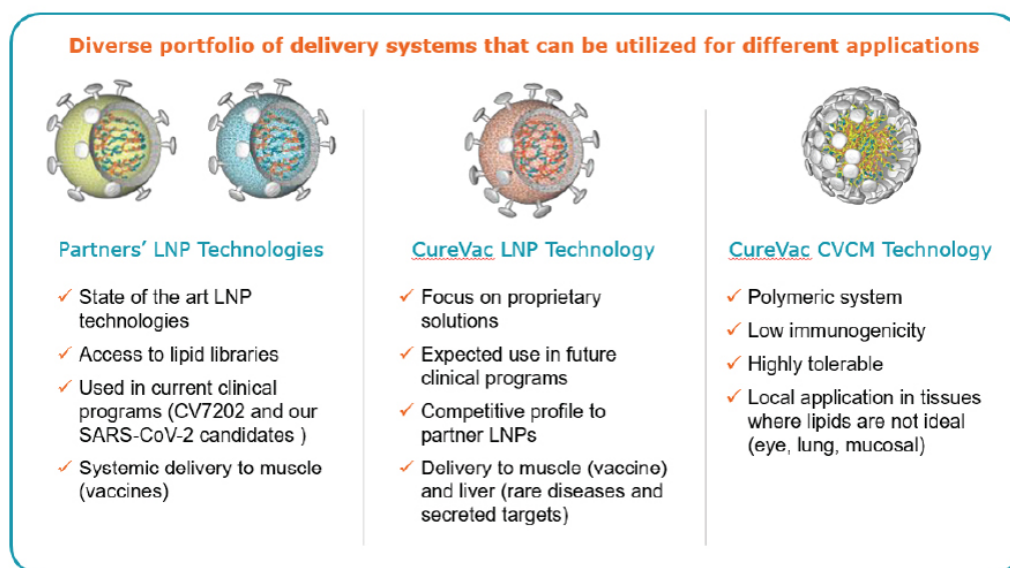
Diverse portfolio of delivery systems that can be utilized for different applications

Partners' LNP Technologies

✓ State of the art LNP technologies
✓ Access to lipid libraries
✓ Used in current clinical programs (CV7202 and our SARS-CoV-2 candidates )
✓ Systemic delivery to muscle (vaccines)

CureVac LNP Technology

✓ Focus on proprietary solutions
✓ Expected use in future clinical programs
✓ Competitive profile to partner LNPs
✓ Delivery to muscle (vaccine) and liver (rare diseases and secreted targets)

CureVac CVCM Technology

✓ Polymeric system
✓ Low immunogenicity
✓ Highly tolerable
✓ Local application in tissues where lipids are not ideal (eye, lung, mucosal)